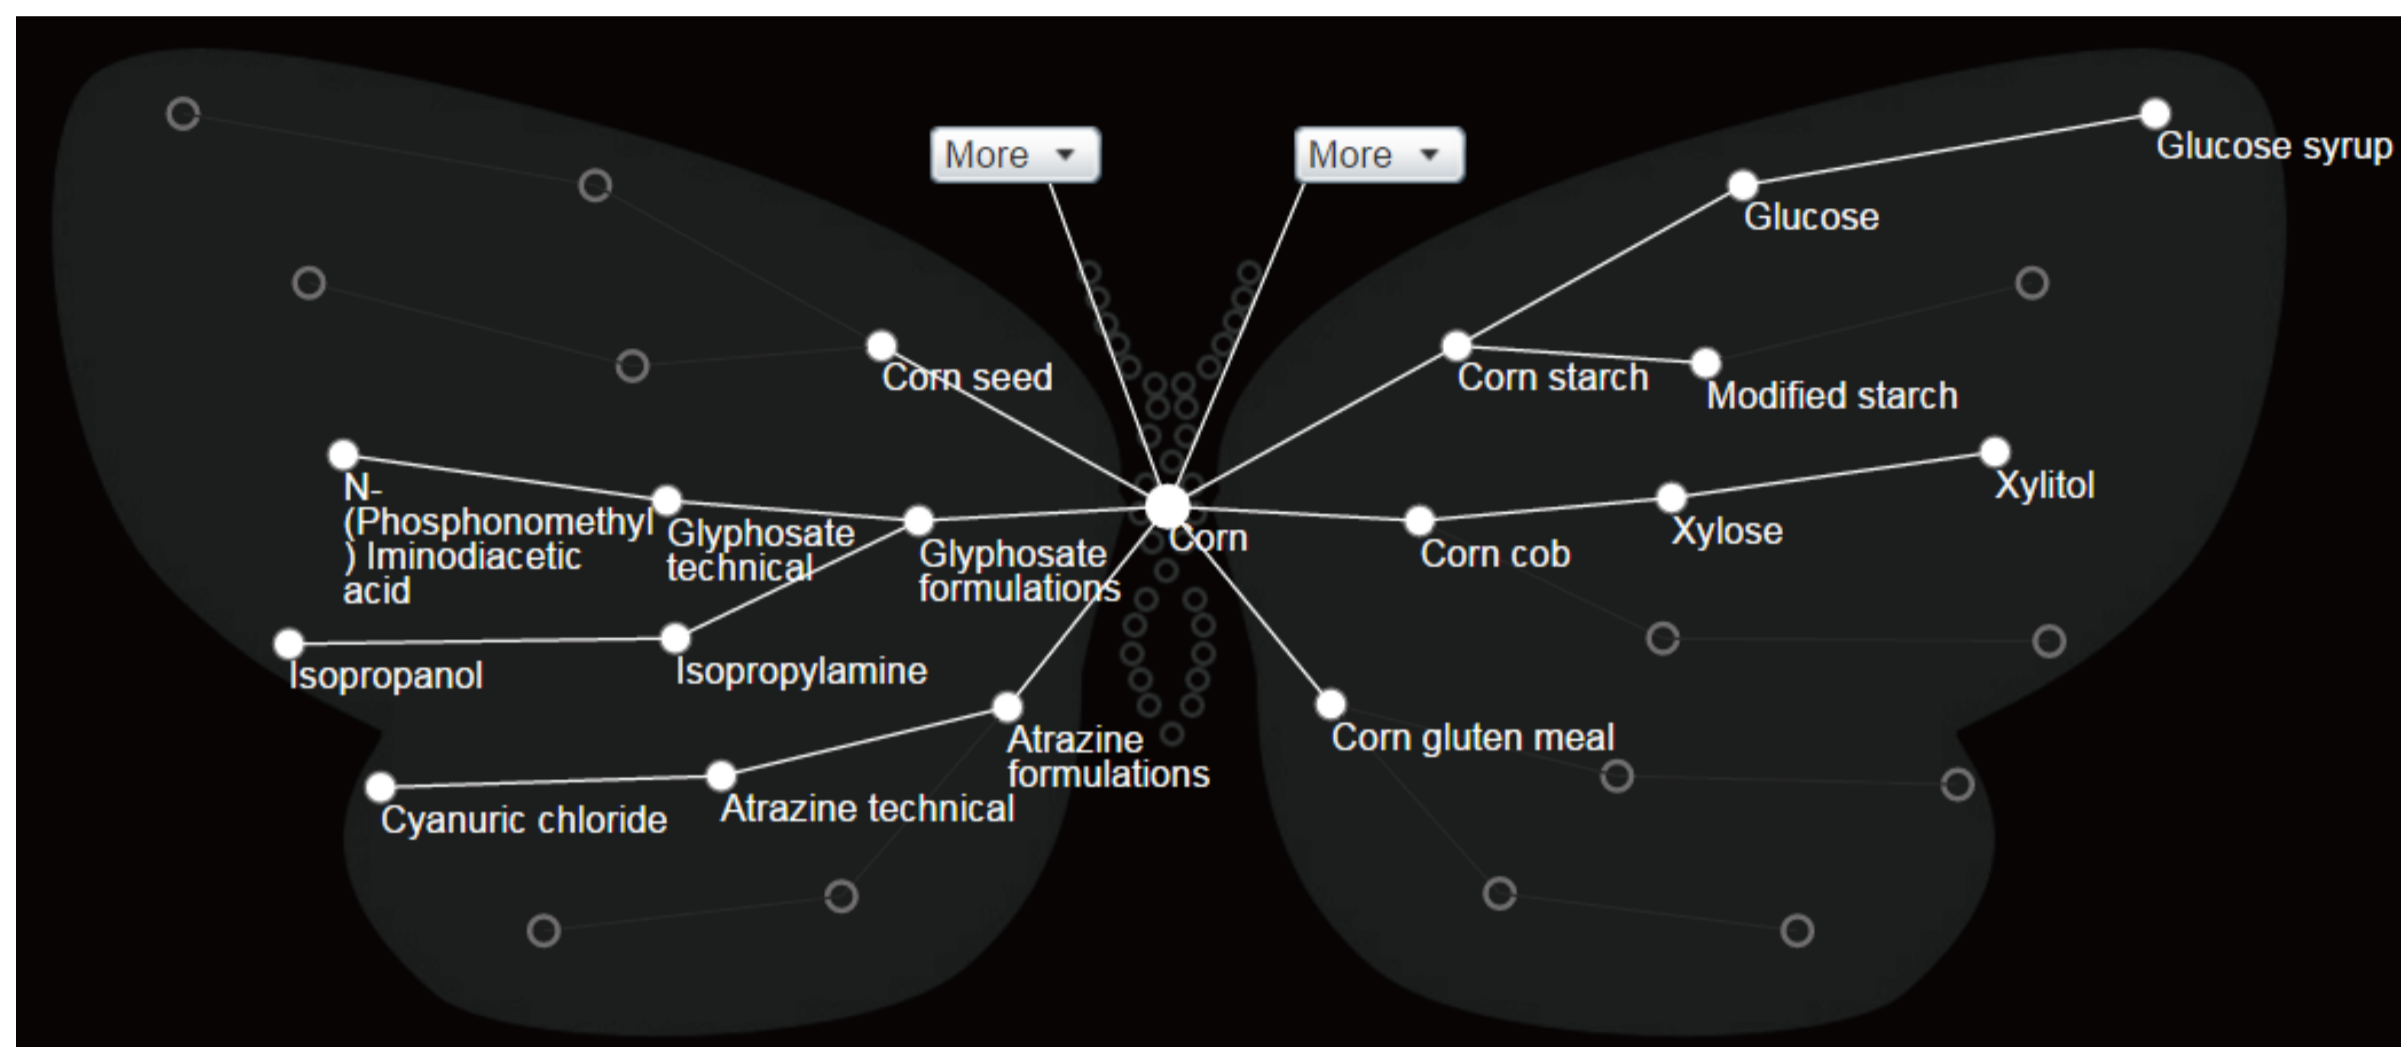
More ▼
More ▼
Glucose syrup
Glucose
Corn seed
Corn starch
Modified starch
Xylitol
N-(Phosphonomethyl) Iminodiacetic acid
Glyphosate technical
Glyphosate formulations
Corn
Corn cob
Xylose
Isopropanol
Isopropylamine
Atrazine formulations
Corn gluten meal
Cyanuric chloride
Atrazine technical